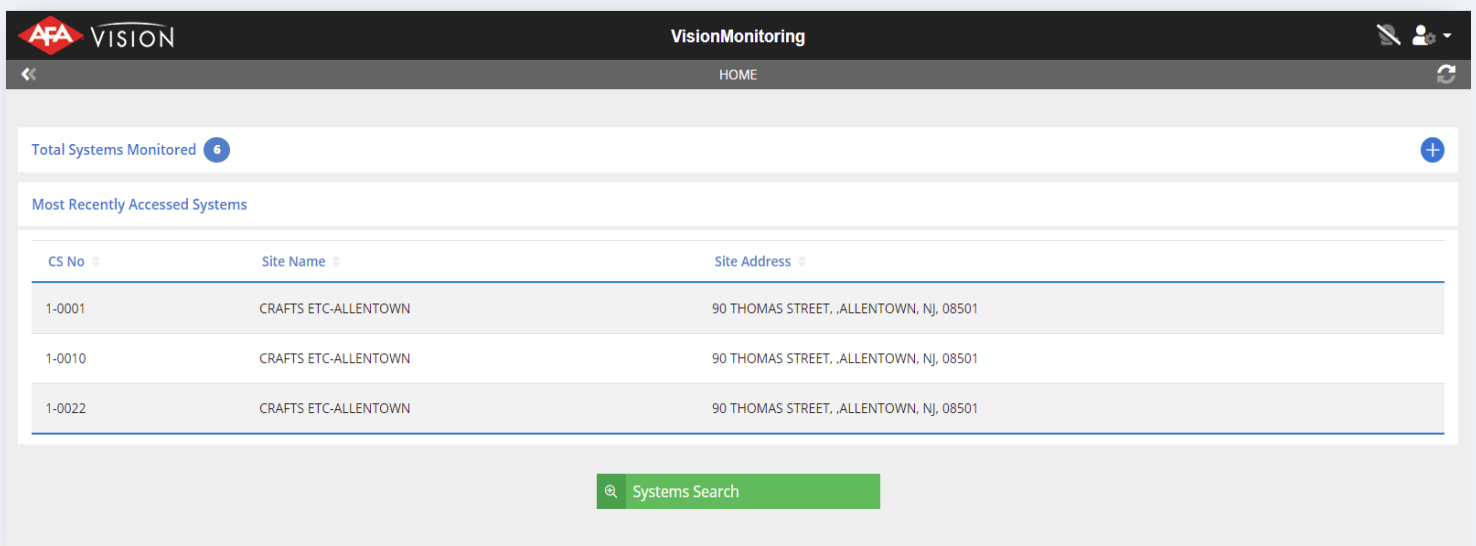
AFA VISION

VisionMonitoring

HOME

Total Systems Monitored 6

Most Recently Accessed Systems

| CS No | Site Name | Site Address |
|---|---|---|
| 1-0001 | CRAFTS ETC-ALLENTOWN | 90 THOMAS STREET, ,ALLENTOWN, NJ, 08501 |
| 1-0010 | CRAFTS ETC-ALLENTOWN | 90 THOMAS STREET, ,ALLENTOWN, NJ, 08501 |
| 1-0022 | CRAFTS ETC-ALLENTOWN | 90 THOMAS STREET, ,ALLENTOWN, NJ, 08501 |

Systems Search